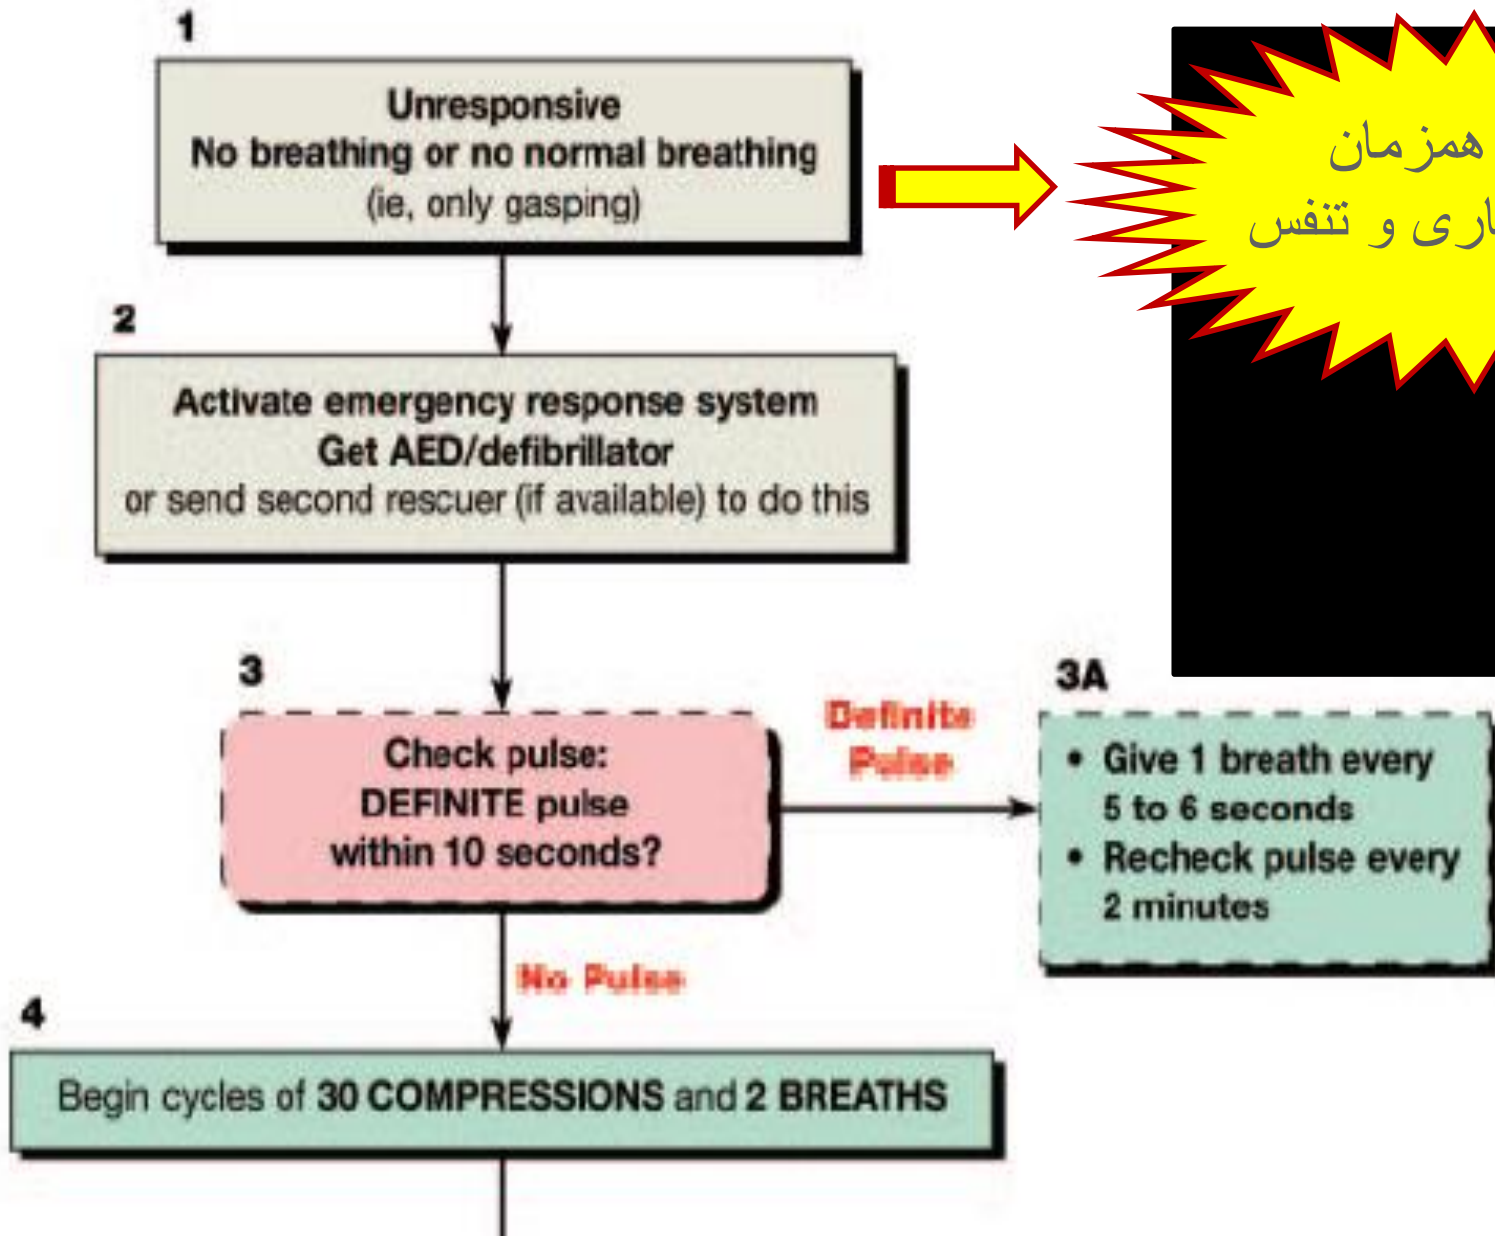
1

Unresponsive
No breathing or no normal breathing
(ie, only gasping)

همزمان
اری و تنفس

2

Activate emergency response system
Get AED/defibrillator
or send second rescuer (if available) to do this

3

Check pulse:
DEFINITE pulse
within 10 seconds?

Definite Pulse

3A

• Give 1 breath every 5 to 6 seconds
• Recheck pulse every 2 minutes

No Pulse

4

Begin cycles of 30 COMPRESSIONS and 2 BREATHS